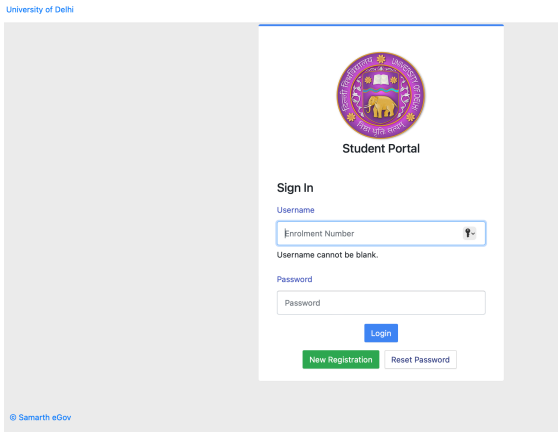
University of Delhi

दिल्ली विश्वविद्यालय UNIVERSITY OF DELHI
निष्ठा धृति सत्यम्

Student Portal

Sign In

Username

Enrolment Number

Username cannot be blank.

Password

Password

Login

New Registration Reset Password

© Samarth eGov